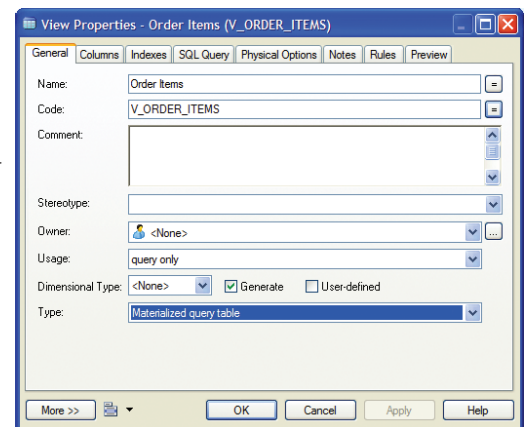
View Properties - Order Items (V_ORDER_ITEMS)

General | Columns | Indexes | SQL Query | Physical Options | Notes | Rules | Preview

Name: Order Items
Code: V_ORDER_ITEMS
Comment:
Stereotype:
Owner: <None>
Usage: query only
Dimensional Type: <None> Generate User-defined
Type: Materialized query table

More >> OK Cancel Apply Help